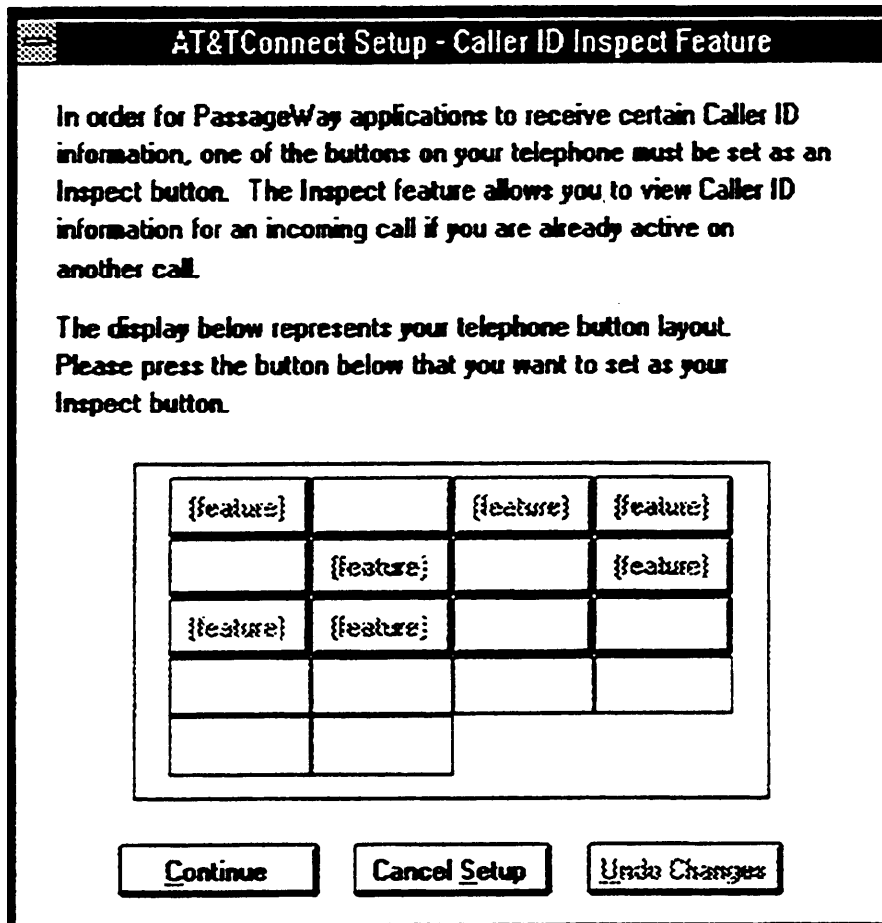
AT&TConnect Setup - Caller ID Inspect Feature

In order for PassageWay applications to receive certain Caller ID information, one of the buttons on your telephone must be set as an Inspect button. The Inspect feature allows you to view Caller ID information for an incoming call if you are already active on another call.

The display below represents your telephone button layout. Please press the button below that you want to set as your Inspect button.

| | | | |
|---|---|---|---|
| {feature} | | {feature} | {feature} |
| | {feature} | | {feature} |
| {feature} | {feature} | | |
| | | | |
| | | | |

Continue

Cancel Setup

Undo Changes